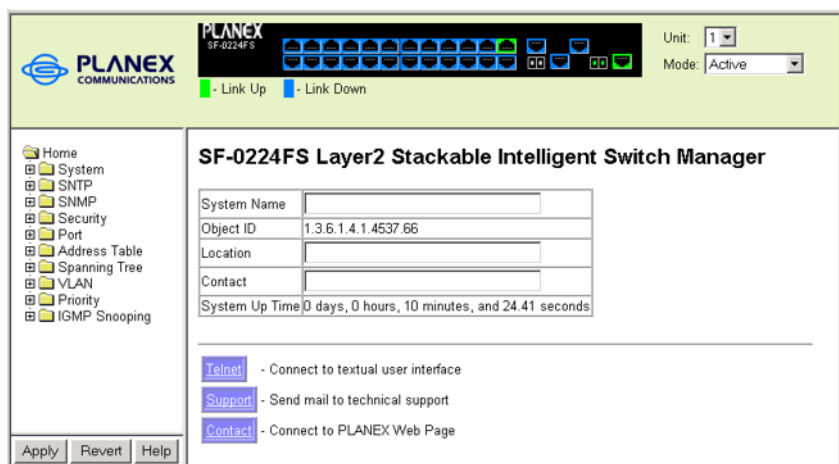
PLANEX COMMUNICATIONS

PLANEX
SF-0224FS

- Link Up - Link Down

Unit: 1
Mode: Active

Home
System
SNTP
SNMP
Security
Port
Address Table
Spanning Tree
VLAN
Priority
IGMP Snooping

Apply Revert Help

SF-0224FS Layer2 Stackable Intelligent Switch Manager

| System Name | |
|---|---|
| Object ID | 1.3.6.1.4.1.4537.66 |
| Location | |
| Contact | |
| System Up Time | 0 days, 0 hours, 10 minutes, and 24.41 seconds |

Telnet - Connect to textual user interface

Support - Send mail to technical support

Contact - Connect to PLANEX Web Page